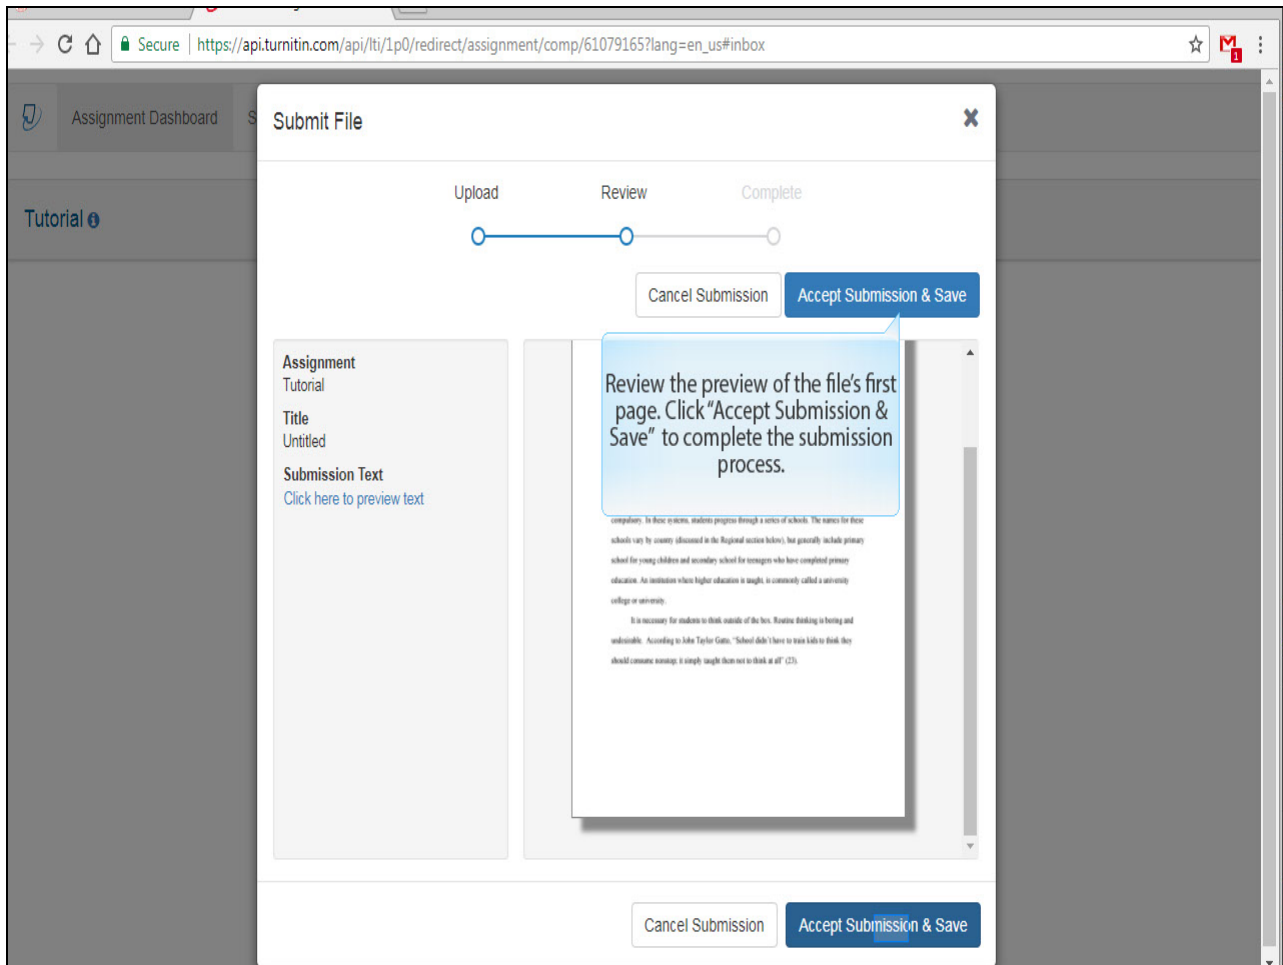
Secure | https://api.turnitin.com/api/lti/1p0/redirect/assignment/comp/61079165?lang=en_us#inbox

Assignment Dashboard

Tutorial

Submit File

Upload
Review
Complete

Cancel Submission
Accept Submission & Save

Assignment
Tutorial
Title
Untitled
Submission Text
Click here to preview text

Review the preview of the file's first page. Click "Accept Submission & Save" to complete the submission process.

compulsory. In these systems, students progress through a series of schools. The names for these schools vary by country (discussed in the Regional section below), but generally include primary school for young children and secondary school for teenagers who have completed primary education. An institution where higher education is taught, is commonly called a university college or university.

It is necessary for students to think outside of the box. Routine thinking is boring and undesirable. According to John Taylor Gatto, "School didn't have to train kids to think they should consume nonstop; it simply taught them not to think at all" (23).

Cancel Submission
Accept Submission & Save